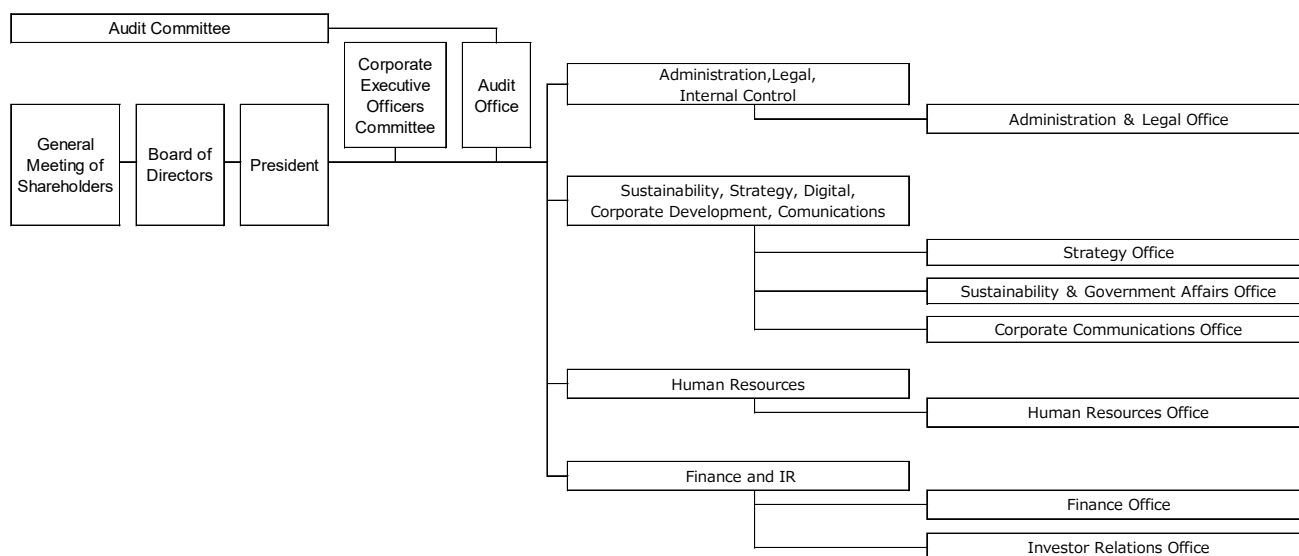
Audit Committee

General Meeting of Shareholders

Board of Directors

President

Corporate Executive Officers Committee

Audit Office

Administration,Legal, Internal Control

Administration & Legal Office

Sustainability, Strategy, Digital, Corporate Development, Comunications

Strategy Office

Sustainability & Government Affairs Office

Corporate Communications Office

Human Resources

Human Resources Office

Finance and IR

Finance Office

Investor Relations Office